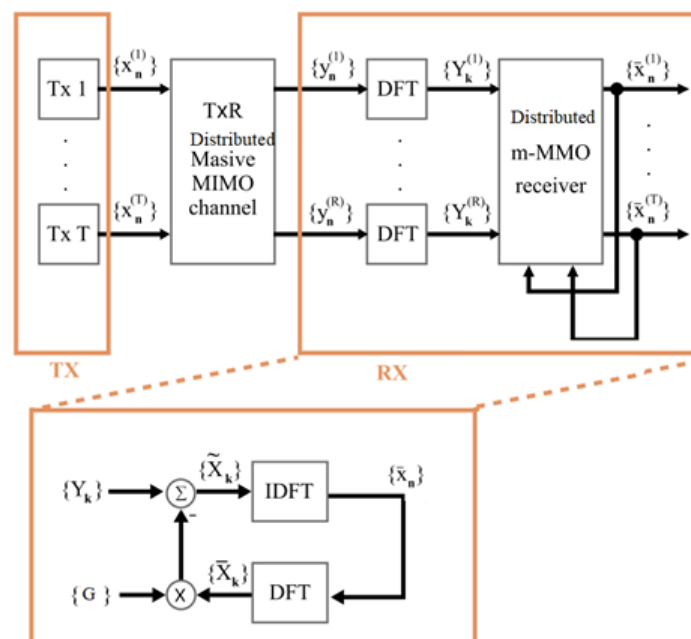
Tx 1

.
.
.

Tx T

$\{x_n^{(1)}\}$

$\{x_n^{(T)}\}$

TxR
Distributed
Masive
MIMO
channel

$\{y_n^{(1)}\}$

$\{y_n^{(R)}\}$

DFT

.
.
.

DFT

$\{Y_k^{(1)}\}$

$\{Y_k^{(R)}\}$

Distributed
m-MMO
receiver

$\{\bar{x}_n^{(1)}\}$

.
.
.

$\{\bar{x}_n^{(T)}\}$

TX

RX

$\{Y_k\}$

$\Sigma$

-

$\{\widetilde{X}_k\}$

IDFT

$\{\bar{x}_n\}$

$\{G\}$

X

$\{\bar{X}_k\}$

DFT